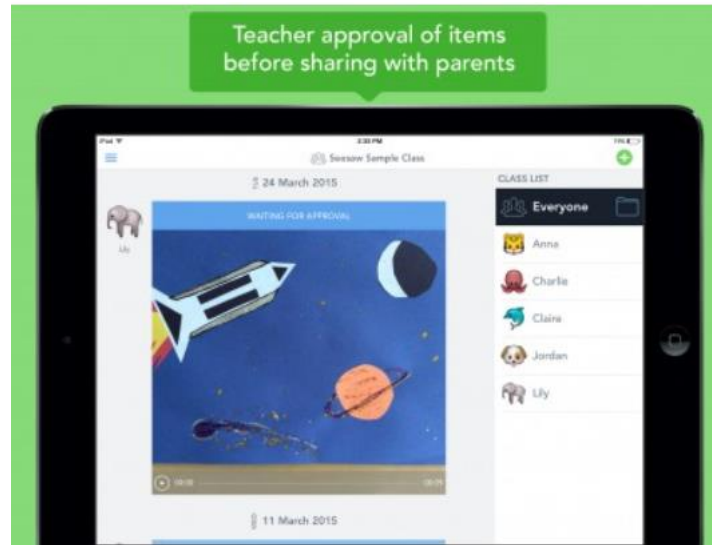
Teacher approval of items before sharing with parents

iPad
3:30 PM
Seesaw Sample Class

24 March 2015

Lily

WAITING FOR APPROVAL

00:00
00:15

11 March 2015

CLASS LIST
Everyone
Anna
Charlie
Claire
Jordan
Lily